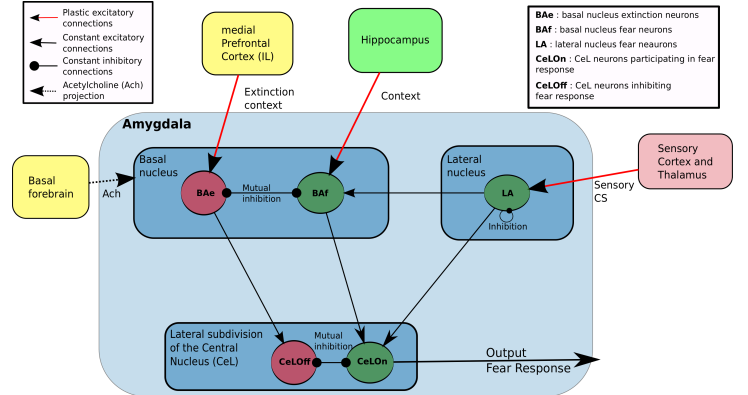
Plastic excitatory connections
Constant excitatory connections
Constant inhibitory connections
Acetylcholine (Ach) projection

medial Prefrontal Cortex (IL)

Hippocampus

**BAe** : basal nucleus extinction neurons
**BAf** : basal nucleus fear neurons
**LA** : lateral nucleus fear neaurons
**CeLOn** : CeL neurons participating in fear response
**CeLOff** : CeL neurons inhibiting fear response

Extinction context

Context

Amygdala

Sensory Cortex and Thalamus

Basal forebrain

Ach

Basal nucleus

BAe

Mutual inhibition

BAf

Lateral nucleus

LA

Inhibition

Sensory CS

Lateral subdivision of the Central Nucleus (CeL)

Mutual inhibition

CeLOff

CeLOn

Output Fear Response